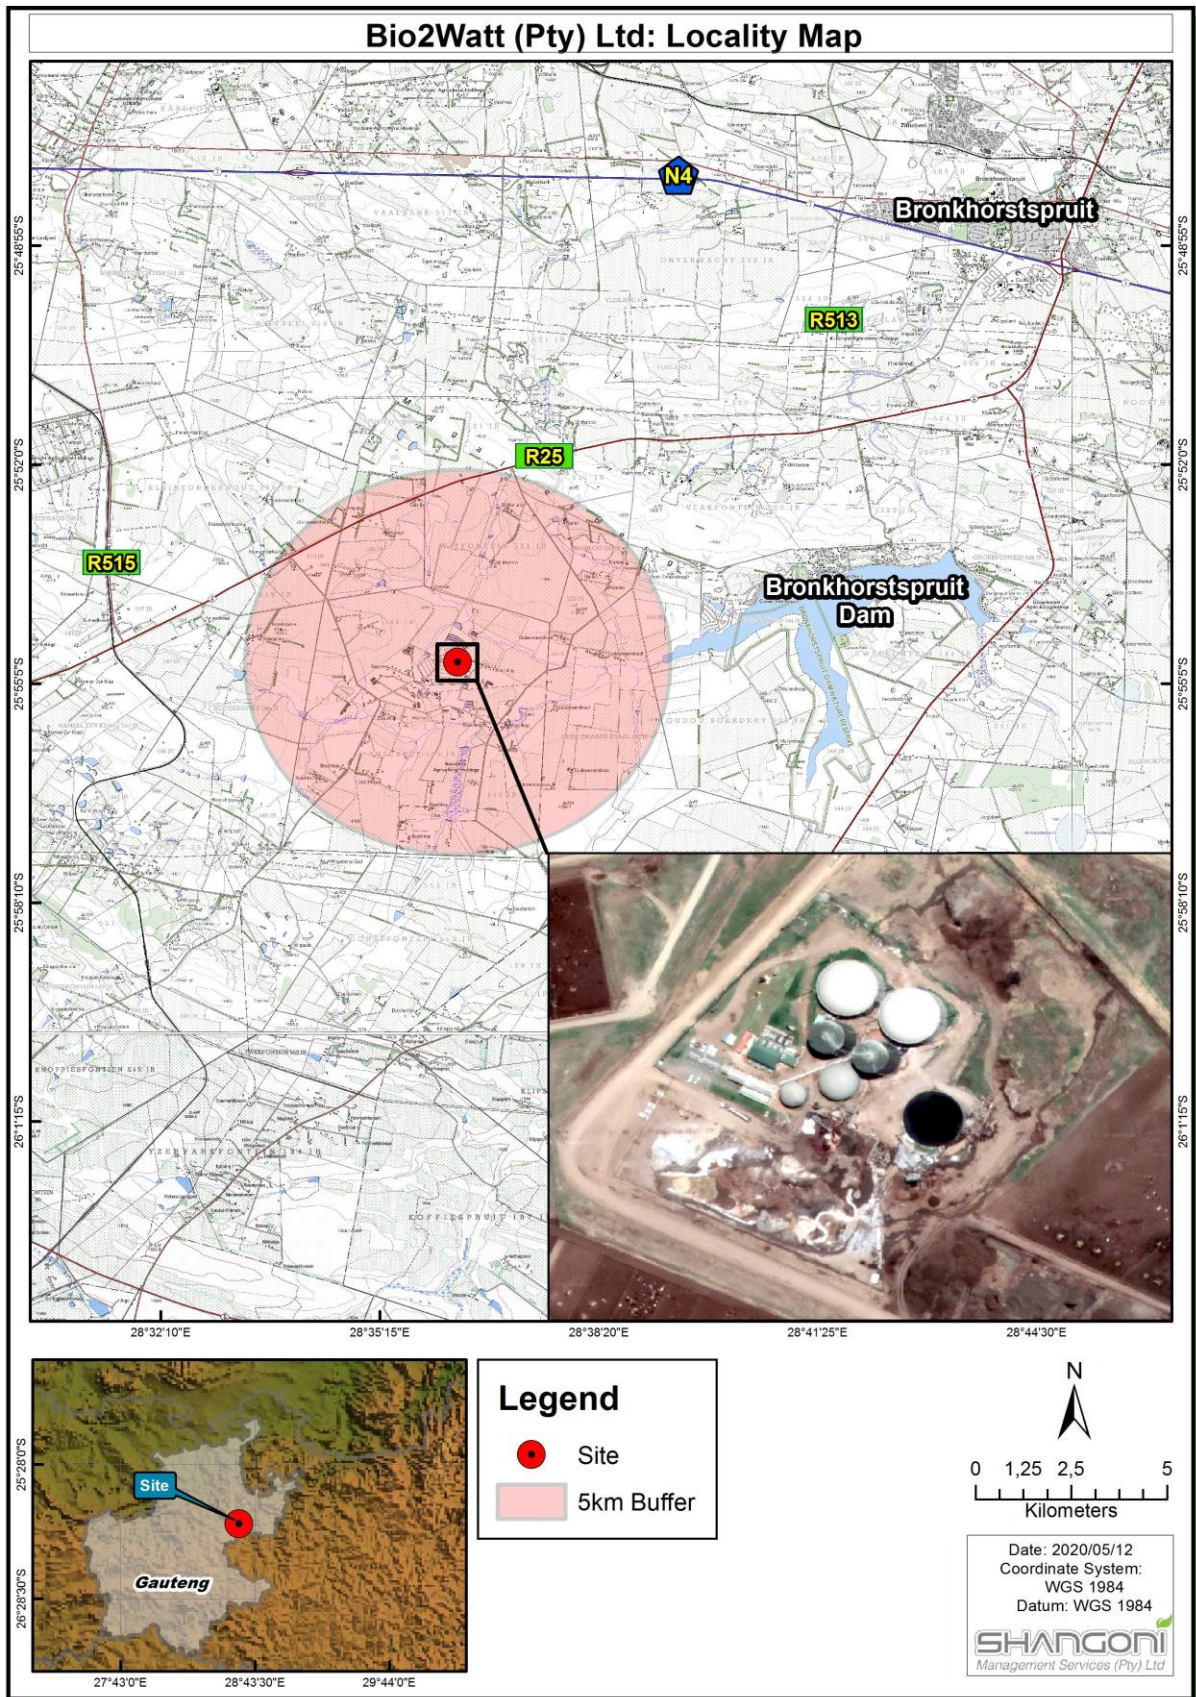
Bio2Watt (Pty) Ltd: Locality Map

N4
Bronkhorstspruit
R513
R25
R515
Bronkhorstspruit Dam

25°48'55"S
25°52'0"S
25°55'5"S
25°58'10"S
26°1'15"S

28°32'10"E
28°35'15"E
28°38'20"E
28°41'25"E
28°44'30"E

Site
Gauteng
25°28'0"S
26°28'30"S
27°43'0"E
28°43'30"E
29°44'0"E

Legend
Site
5km Buffer

N
0 1,25 2,5 5
Kilometers

Date: 2020/05/12
Coordinate System: WGS 1984
Datum: WGS 1984
SHANGONI
Management Services (Pty) Ltd